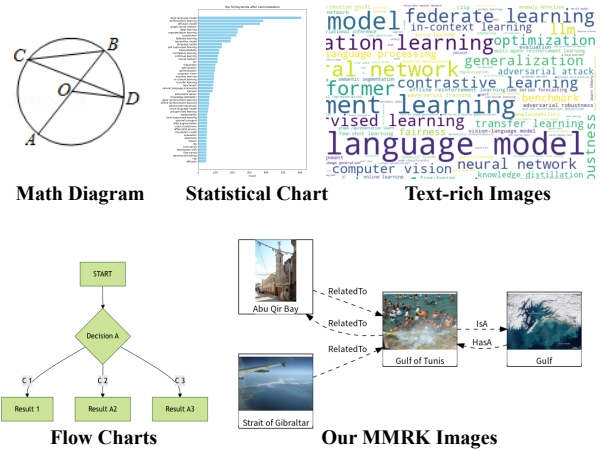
C
B
O
D
A

Math Diagram

Statistical Chart

model federate learning
ation learning in-context learning
llm optimization
al network generalization
former adversarial attack
contrastive learning
ment learning benchmark
vised learning transfer learning
fairness
language model
neural network
computer vision
knowledge distillation
adversarial robustness
vision-language model
ustness

Text-rich Images

START
Decision A
C 1
C 2
C 3
Result 1
Result A2
Result A3

Flow Charts

Abu Qir Bay
RelatedTo
RelatedTo
RelatedTo
Gulf of Tunis
IsA
HasA
Gulf
Strait of Gibraltar

Our MMRK Images